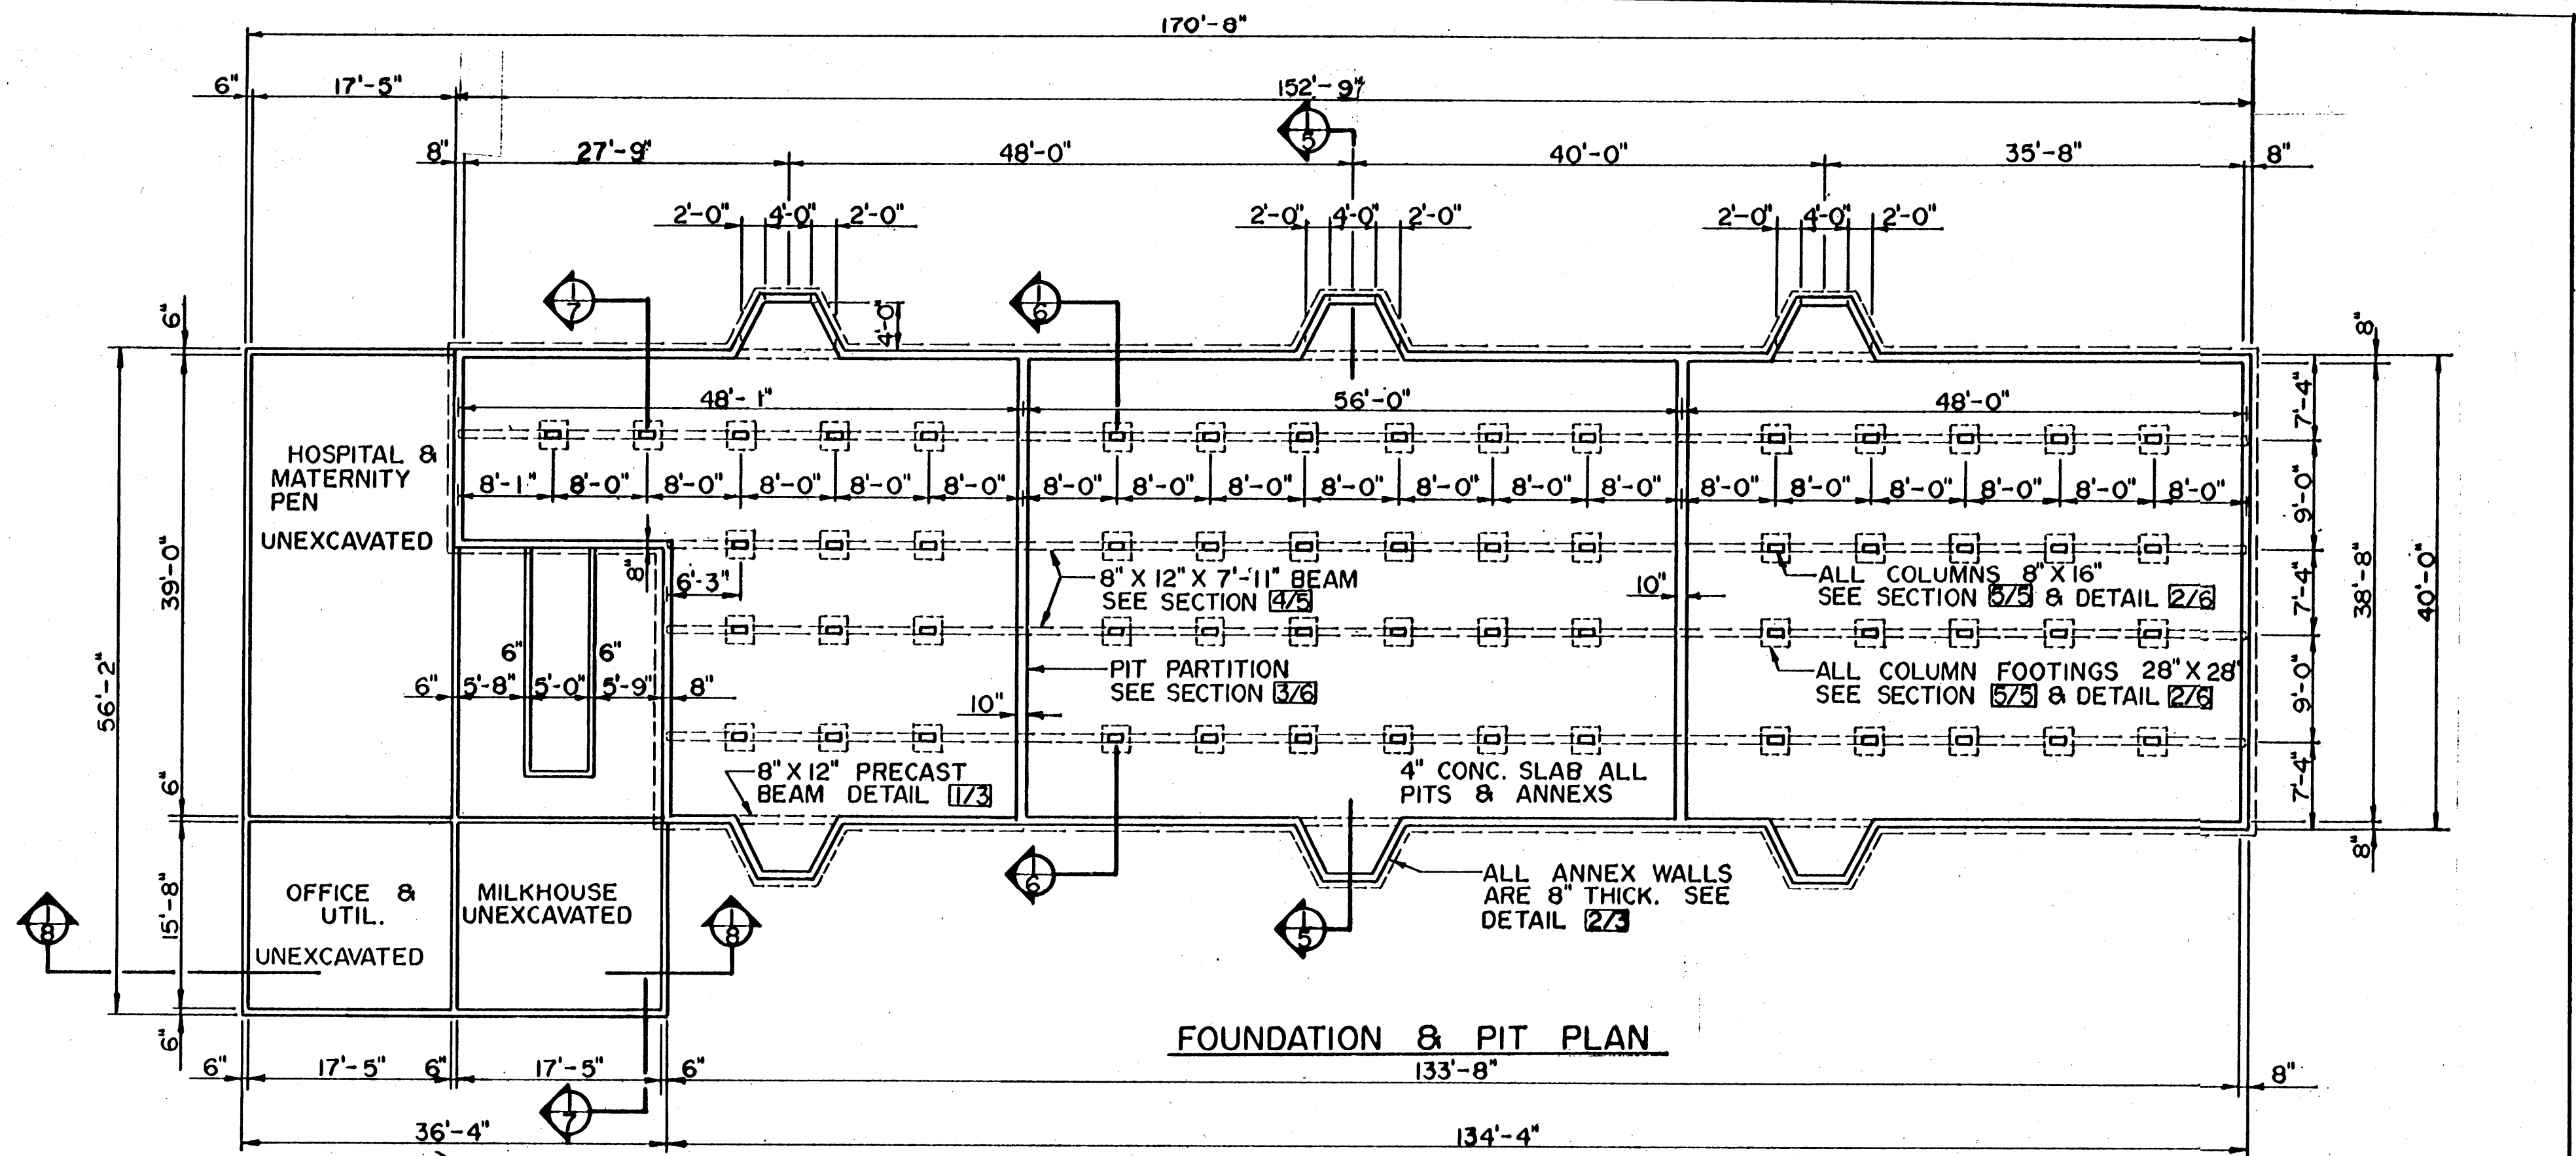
170'-8"

6" 17'-5" 152'-9½"

8" 27'-9" 48'-0" 40'-0" 35'-8" 8"

2'-0" 4'-0" 2'-0" 2'-0" 4'-0" 2'-0" 2'-0" 4'-0" 2'-0"

$\frac{1}{5}$ $\frac{1}{7}$ $\frac{1}{6}$

4'-0"

6" 8"

48'-1" 56'-0" 48'-0"

7'-4"

HOSPITAL & MATERNITY PEN

UNEXCAVATED

8'-1" 8'-0" 8'-0" 8'-0" 8'-0" 8'-0" 8'-0" 8'-0" 8'-0" 8'-0" 8'-0" 8'-0" 8'-0" 8'-0" 8'-0" 8'-0" 8'-0" 8'-0"

9'-0"

39'-0" 38'-8" 40'-0"

8" 6'-3"

8" X 12" X 7'-11" BEAM SEE SECTION 4/5

10"

ALL COLUMNS 8" X 16" SEE SECTION 5/5 & DETAIL 2/6

7'-4"

6" 6"

PIT PARTITION SEE SECTION 3/6

ALL COLUMN FOOTINGS 28" X 28" SEE SECTION 5/5 & DETAIL 2/6

56'-2"

6" 5'-8" 5'-0" 5'-9" 8"

10"

9'-0"

8" X 12" PRECAST BEAM DETAIL 1/3

4" CONC. SLAB ALL PITS & ANNEXS

7'-4"

6"

8"

$\frac{1}{6}$

ALL ANNEX WALLS ARE 8" THICK. SEE DETAIL 2/3

15'-8"

$\frac{1}{8}$

OFFICE & UTIL.

MILKHOUSE UNEXCAVATED

$\frac{1}{8}$

$\frac{1}{5}$

UNEXCAVATED

FOUNDATION & PIT PLAN

6"

6" 17'-5" 6" 17'-5" 6" 133'-8" 8"

$\frac{1}{7}$

36'-4" 134'-4"